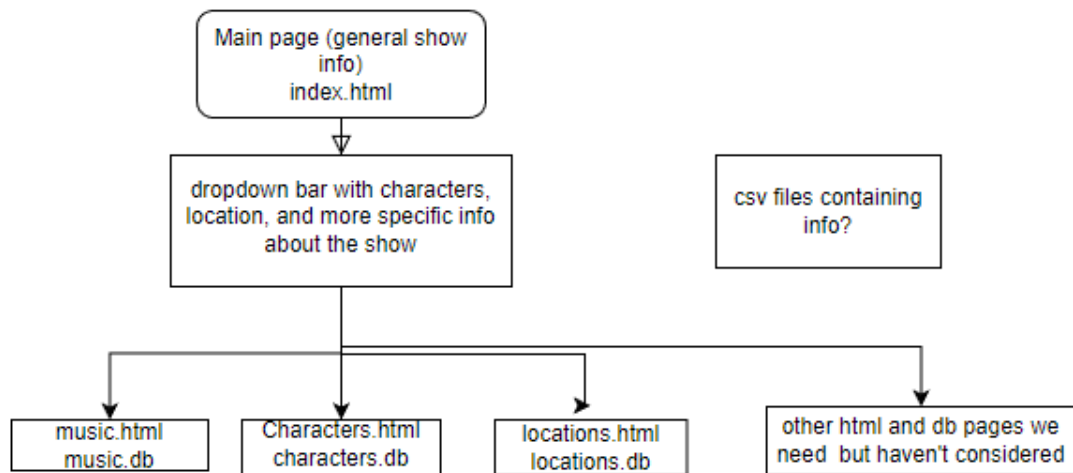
Main page (general show info)
index.html

dropdown bar with characters, location, and more specific info about the show

csv files containing info?

music.html
music.db

Characters.html
characters.db

locations.html
locations.db

other html and db pages we need but haven't considered